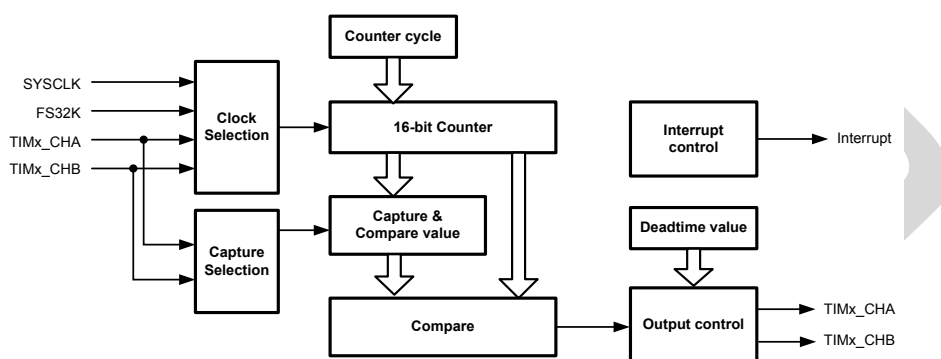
Counter cycle

SYSCLK
FS32K
TIMx_CHA
TIMx_CHB

Clock Selection

16-bit Counter

Interrupt control

Interrupt

Capture Selection

Capture & Compare value

Deadtime value

Compare

Output control

TIMx_CHA
TIMx_CHB